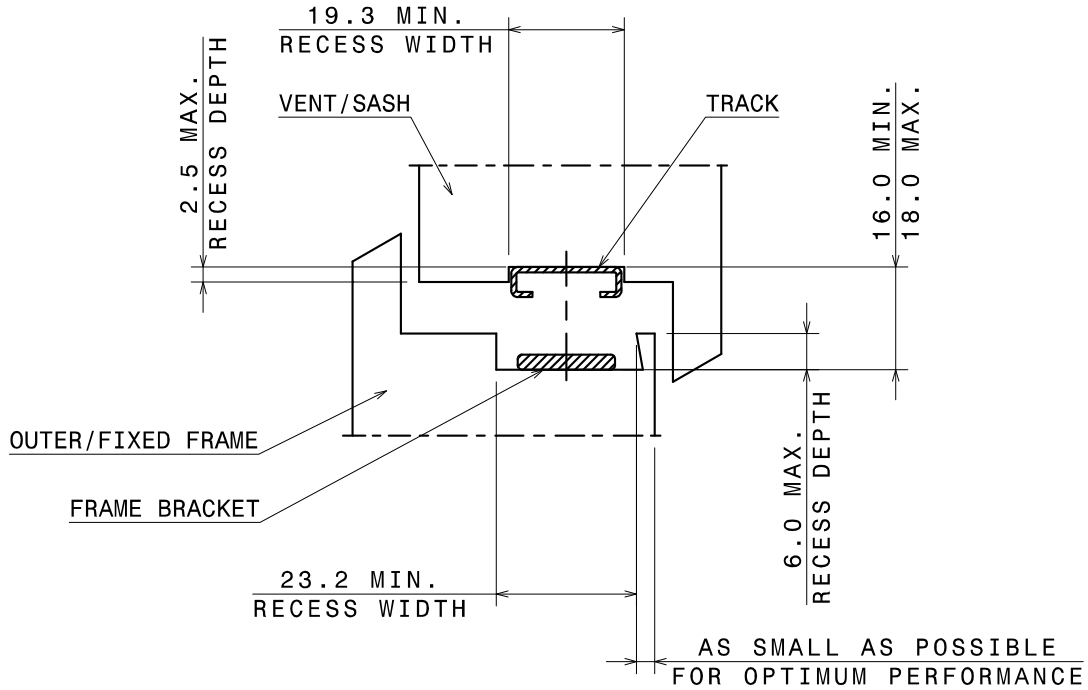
19.3 MIN.
RECESS WIDTH

2.5 MAX.
RECESS DEPTH

VENT/SASH

TRACK

16.0 MIN.
18.0 MAX.

OUTER/FIXED FRAME

FRAME BRACKET

6.0 MAX.
RECESS DEPTH

23.2 MIN.
RECESS WIDTH

AS SMALL AS POSSIBLE
FOR OPTIMUM PERFORMANCE